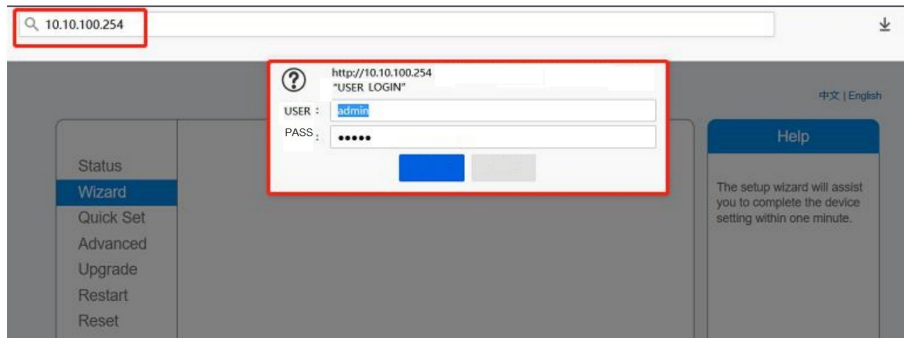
10.10.100.254

http://10.10.100.254
"USER LOGIN"

USER : admin
PASS : •••••

中文 | English

Status
Wizard
Quick Set
Advanced
Upgrade
Restart
Reset

Help

The setup wizard will assist you to complete the device setting within one minute.